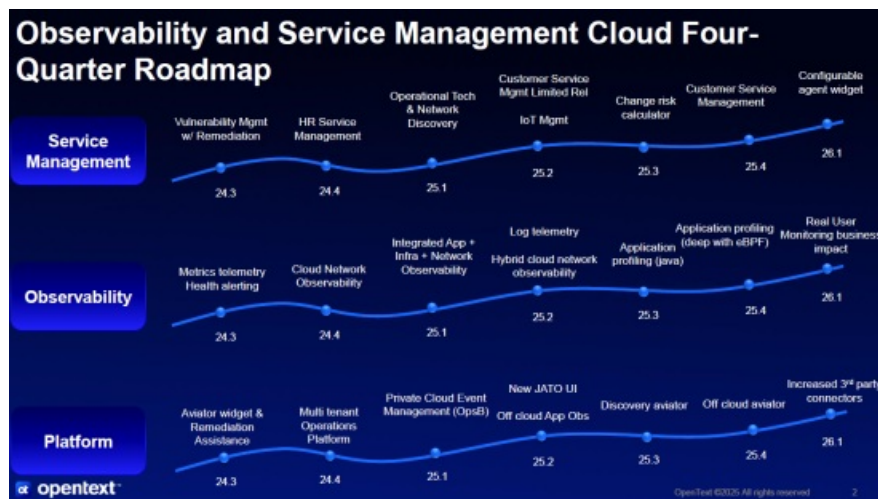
Observability and Service Management Cloud Four-Quarter Roadmap

Service Management

Vulnerability Mgmt w/ Remediation
24.3

HR Service Management
24.4

Operational Tech & Network Discovery
25.1

Customer Service Mgmt Limited Rel
IoT Mgmt
25.2

Change risk calculator
25.3

Customer Service Management
25.4

Configurable agent widget
26.1

Observability

Metrics telemetry
Health alerting
24.3

Cloud Network Observability
24.4

Integrated App + Infra + Network Observability
25.1

Log telemetry
Hybrid cloud network observability
25.2

Application profiling (java)
25.3

Application profiling (deep with eBPF)
25.4

Real User Monitoring business impact
26.1

Platform

Aviator widget & Remediation Assistance
24.3

Multi tenant Operations Platform
24.4

Private Cloud Event Management (OpsB)
25.1

New JATO UI
Off cloud App Obs
25.2

Discovery aviator
25.3

Off cloud aviator
25.4

Increased 3$^{rd}$ party connectors
26.1

opentext

OpenText ©2025 All rights reserved 2